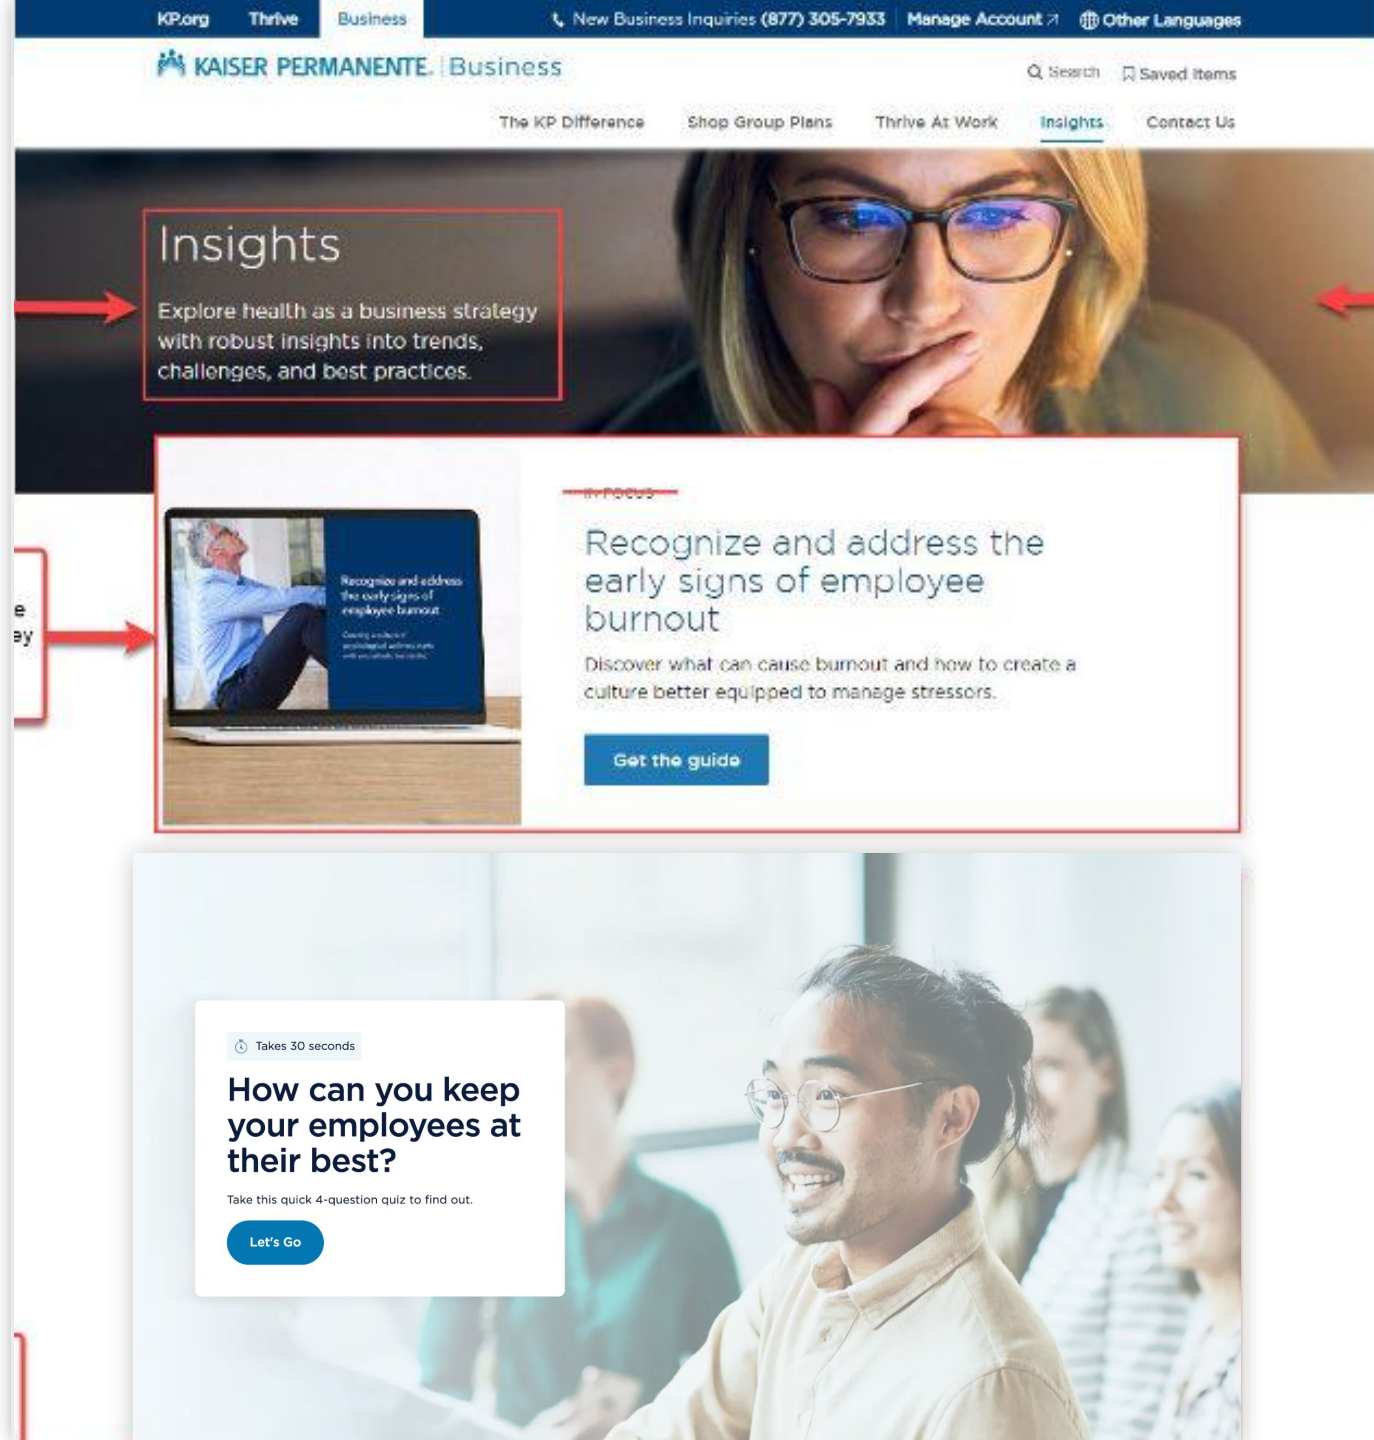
KP.org Thrive Business New Business Inquiries (877) 305-7933 Manage Account Other Languages

KAISER PERMANENTE. Business

Search Saved Items

The KP Difference Shop Group Plans Thrive At Work Insights Contact Us

Insights

Explore health as a business strategy with robust insights into trends, challenges, and best practices.

IN FOCUS

Recognize and address the early signs of employee burnout

Discover what can cause burnout and how to create a culture better equipped to manage stressors.

Get the guide

Recognize and address the early signs of employee burnout

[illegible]

e
ey

Takes 30 seconds

How can you keep your employees at their best?

Take this quick 4-question quiz to find out.

Let's Go